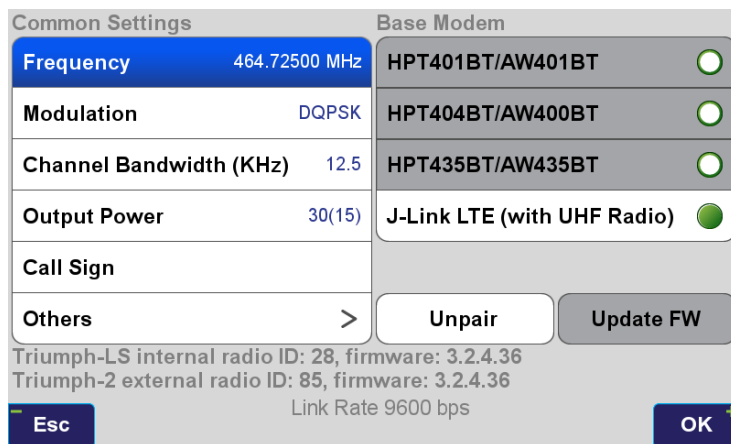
Common Settings

Frequency 464.72500 MHz

Modulation DQPSK

Channel Bandwidth (KHz) 12.5

Output Power 30(15)

Call Sign

Others >

Base Modem

HPT401BT/AW401BT

HPT404BT/AW400BT

HPT435BT/AW435BT

J-Link LTE (with UHF Radio)

Unpair

Update FW

Triumph-LS internal radio ID: 28, firmware: 3.2.4.36
Triumph-2 external radio ID: 85, firmware: 3.2.4.36

Esc

Link Rate 9600 bps

OK